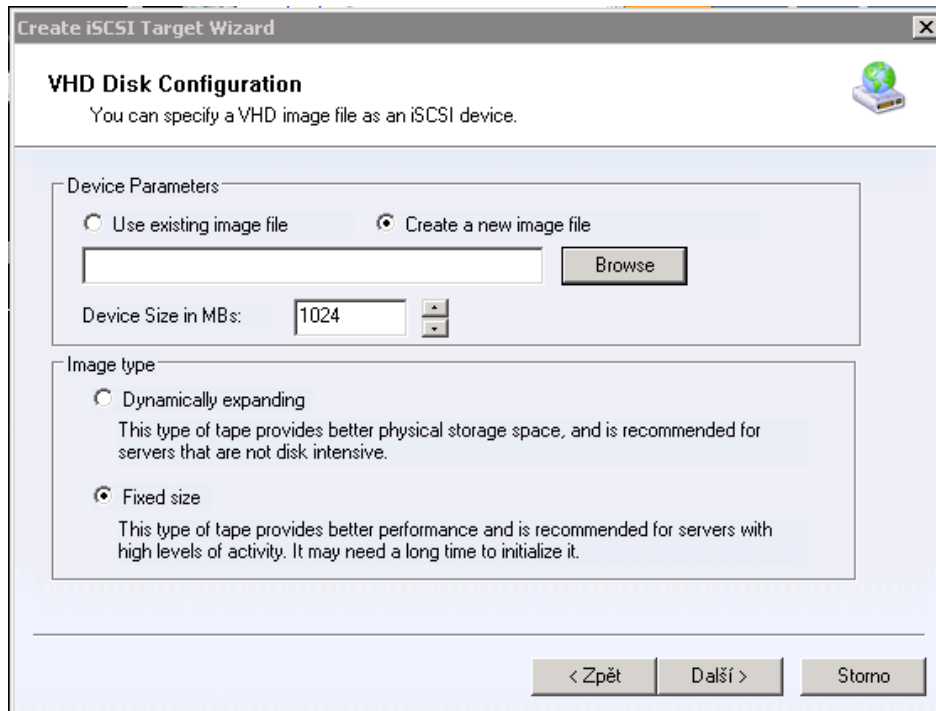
Create iSCSI Target Wizard

VHD Disk Configuration
You can specify a VHD image file as an iSCSI device.

Device Parameters

Use existing image file

Create a new image file

Browse

Device Size in MBs: 1024

Image type

Dynamically expanding

This type of tape provides better physical storage space, and is recommended for servers that are not disk intensive.

Fixed size

This type of tape provides better performance and is recommended for servers with high levels of activity. It may need a long time to initialize it.

< Zpět

Další >

Storno